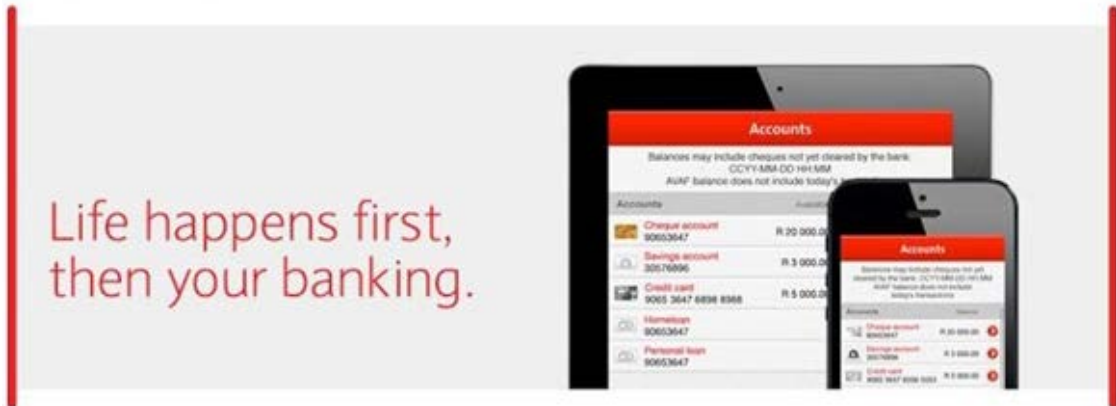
Life happens first, then your banking.

Accounts

Balances may include cheques not yet cleared by the bank. CCYY-MM-DD HH:MM AVAF balance does not include today's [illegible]

Accounts | Available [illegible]

Cheque account 90653647 R 20 000.0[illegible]

Savings account 30576896 R 5 000.0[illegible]

Credit card 9065 3647 6898 8988 R 5 000.0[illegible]

Homeloan 90653647

Personal loan 90653647

Accounts

Balances may include cheques not yet cleared by the bank. CCYY-MM-DD HH:MM AVAF balance does not include today's transactions

Accounts | Balance

Cheque account 90653647 R 20 000.00

Savings account 30576896 R 5 000.00

Credit card 9065 3647 6898 8988 R 5 000.00